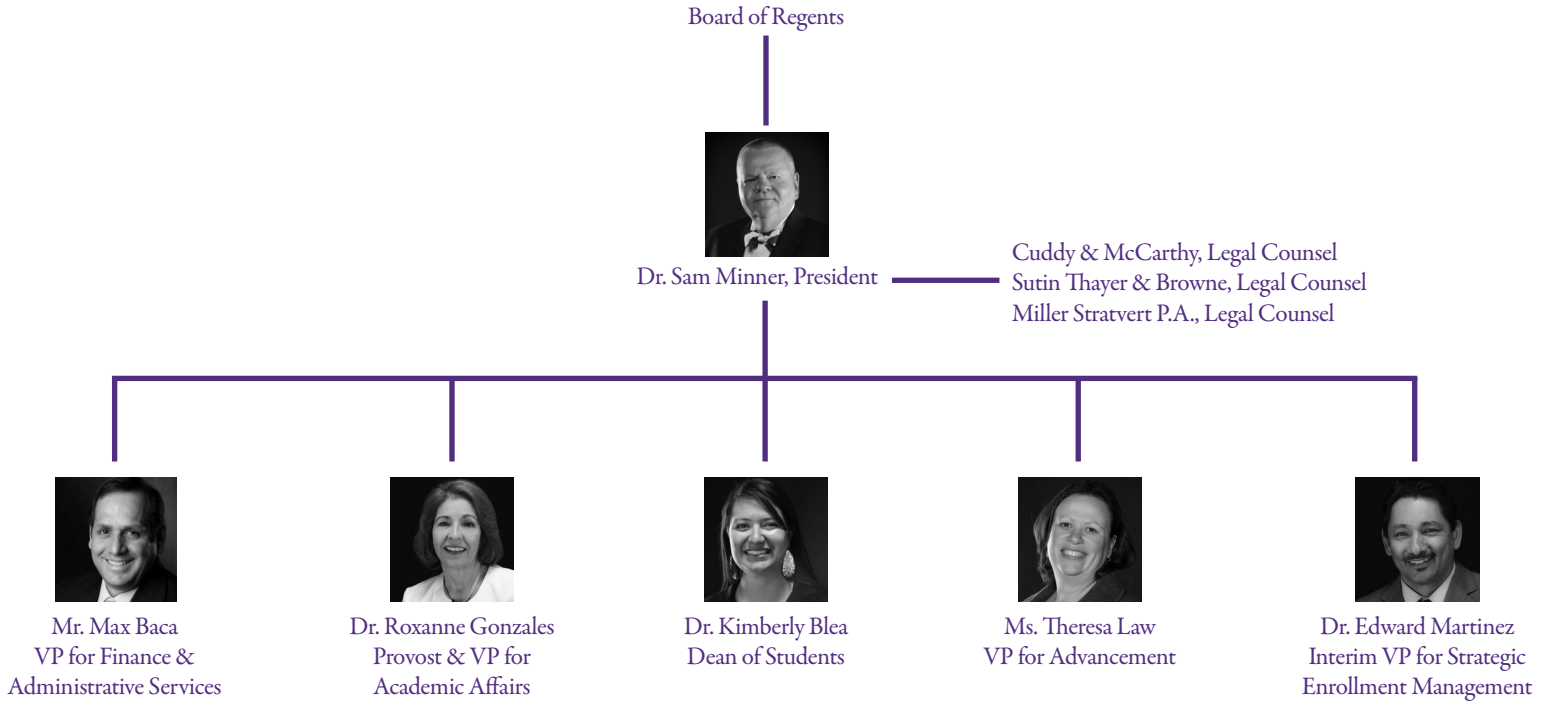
Board of Regents

Dr. Sam Minner, President

Cuddy & McCarthy, Legal Counsel
Sutin Thayer & Browne, Legal Counsel
Miller Stratvert P.A., Legal Counsel

Mr. Max Baca
VP for Finance & Administrative Services

Dr. Roxanne Gonzales
Provost & VP for Academic Affairs

Dr. Kimberly Blea
Dean of Students

Ms. Theresa Law
VP for Advancement

Dr. Edward Martinez
Interim VP for Strategic Enrollment Management